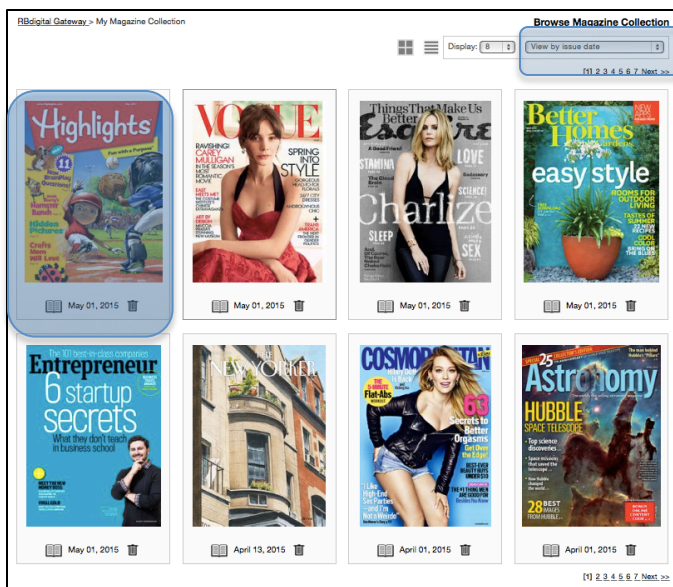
RBdigital Gateway > My Magazine Collection

Browse Magazine Collection

Display: 8

View by issue date

[1] 2 3 4 5 6 7 Next >>

Highlights
Fun with a Purpose
Hidden Pictures
Crafts

May 01, 2015

VOGUE
RAVISHING! CAREY MULLIGAN
SPRING INTO STYLE

May 01, 2015

Things That Make Us
Esquire
Charlize
LOVE
SLEEP
SEX

May 01, 2015

Better Homes and Gardens
easy style

May 01, 2015

Entrepreneur
6 startup secrets
What they don't teach in business school

May 01, 2015

THE NEW YORKER

April 13, 2015

COSMOPOLITAN
63

April 01, 2015

Astronomy
HUBBLE SPACE TELESCOPE
28 BEST IMAGES

April 01, 2015

[1] 2 3 4 5 6 7 Next >>